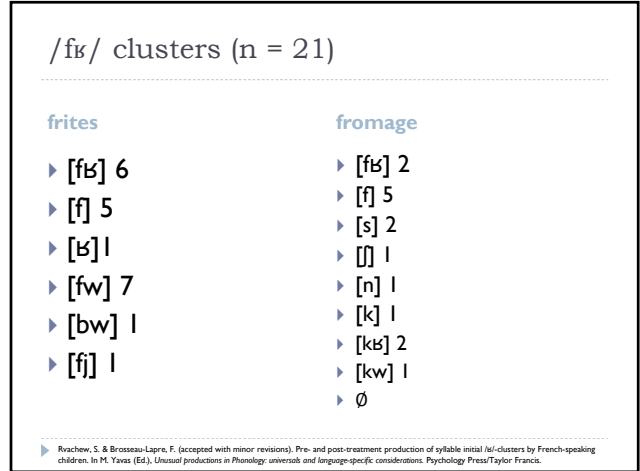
/fʁ/ clusters (n = 21)

frites

[fʁ] 6

[f] 5

[ʁ]1

[fw] 7

[bw] 1

[fj] 1

fromage

[fʁ] 2

[f] 5

[s] 2

[ʃ] 1

[n] 1

[k] 1

[kʁ] 2

[kw] 1

Ø

Rvachew, S. & Brosseau-Lapre, F. (accepted with minor revisions). Pre- and post-treatment production of syllable initial /ʁ/-clusters by French-speaking children. In M. Yavas (Ed.), *Unusual productions in Phonology: universals and language-specific considerations.* Psychology Press/Taylor Francis.